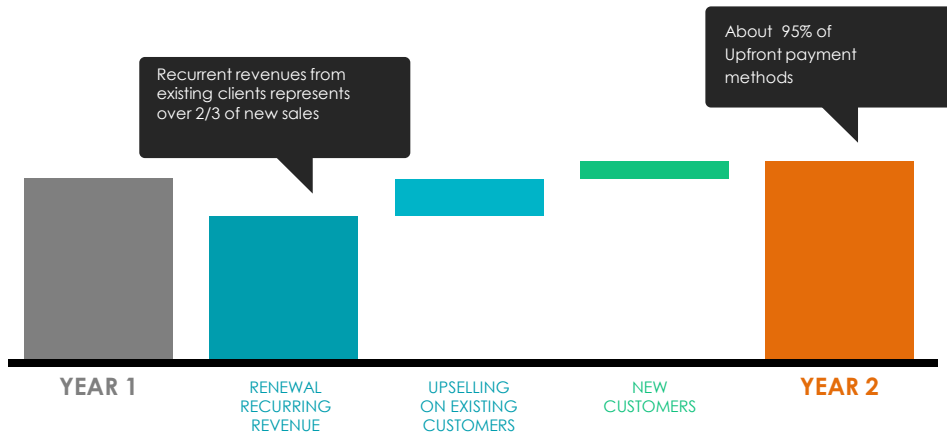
About 95% of Upfront payment methods

Recurrent revenues from existing clients represents over 2/3 of new sales

YEAR 1

RENEWAL RECURRING REVENUE

UPSELLING ON EXISTING CUSTOMERS

NEW CUSTOMERS

YEAR 2